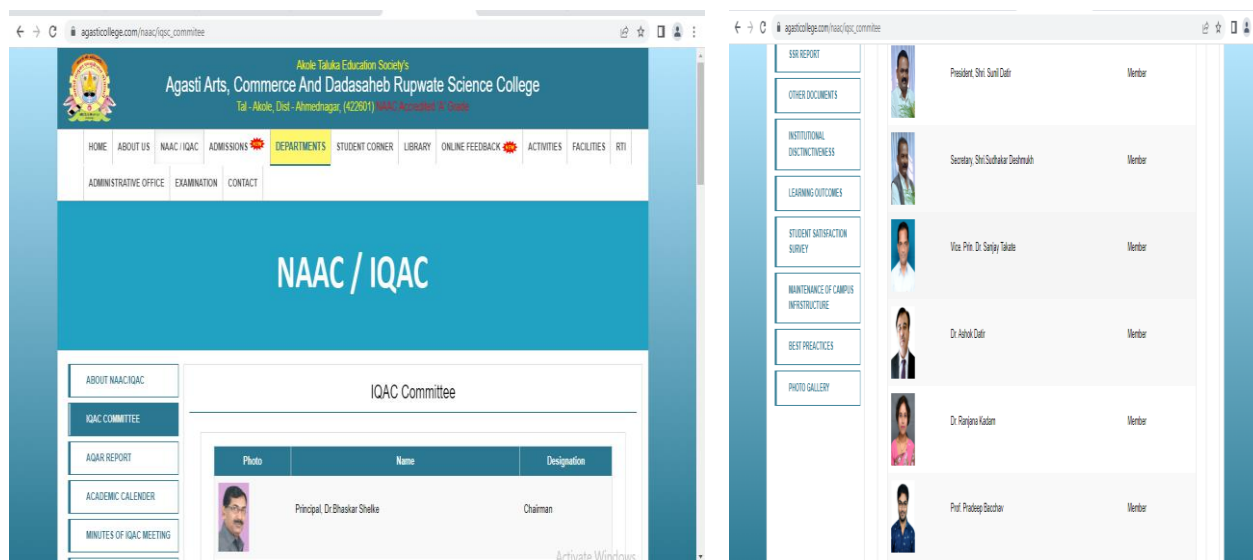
agasticollege.com/naac/iqsc_committee

Akole Taluka Education Society's
Agasti Arts, Commerce And Dadasaheb Rupwate Science College
Tal - Akole, Dist - Ahmednagar, (422601) NAAC Accredited 'A' Grade

HOME | ABOUT US | NAAC / IQAC | ADMISSIONS NEW | DEPARTMENTS | STUDENT CORNER | LIBRARY | ONLINE FEEDBACK NEW | ACTIVITIES | FACILITIES | RTI | ADMINISTRATIVE OFFICE | EXAMINATION | CONTACT

NAAC / IQAC

ABOUT NAAC/IQAC
IQAC COMMITTEE
AQAR REPORT
ACADEMIC CALENDER
MINUTES OF IQAC MEETING

IQAC Committee

| Photo | Name | Designation |
|---|---|---|
| | Principal, Dr Bhaskar Shelke | Chairman |

Activate Windows

agasticollege.com/naac/iqsc_committee

SSR REPORT
OTHER DOCUMENTS
INSTITUTIONAL DISCTINCTIVENESS
LEARNING OUTCOMES
STUDENT SATISFACTION SURVEY
MAINTENANCE OF CAMPUS INFRSTRUCTURE
BEST PREACTICES
PHOTO GALLERY

| | | |
|---|---|---|
| | President, Shri. Sunil Datir | Member |
| | Secretary, Shri Sudhakar Deshmukh | Member |
| | Vice. Prin. Dr. Sanjay Takate | Member |
| | Dr. Ashok Datir | Member |
| | Dr. Ranjana Kadam | Member |
| | Prof. Pradeep Bacchav | Member |